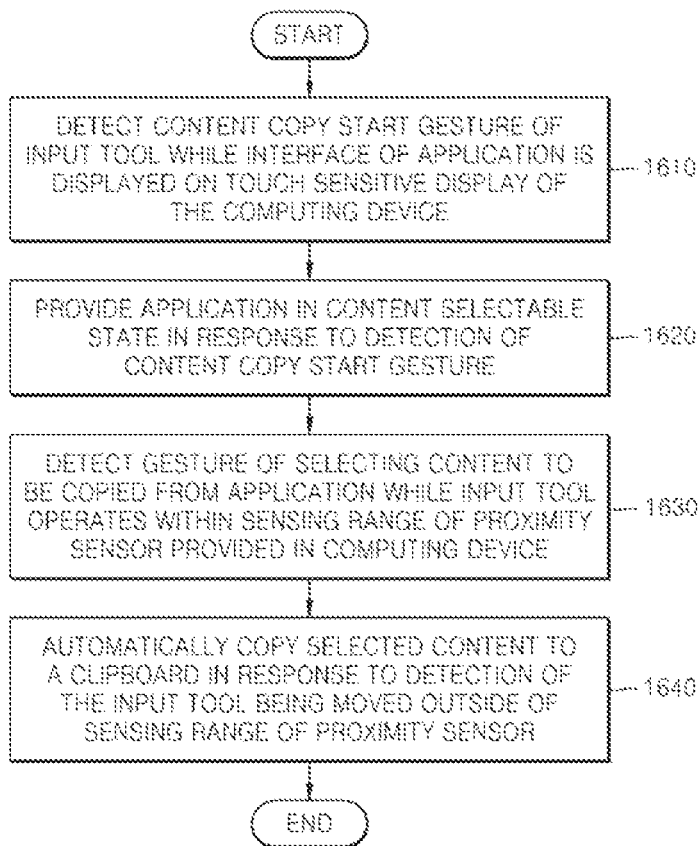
START

DETECT CONTENT COPY START GESTURE OF INPUT TOOL WHILE INTERFACE OF APPLICATION IS DISPLAYED ON TOUCH SENSITIVE DISPLAY OF THE COMPUTING DEVICE

1610

PROVIDE APPLICATION IN CONTENT SELECTABLE STATE IN RESPONSE TO DETECTION OF CONTENT COPY START GESTURE

1620

DETECT GESTURE OF SELECTING CONTENT TO BE COPIED FROM APPLICATION WHILE INPUT TOOL OPERATES WITHIN SENSING RANGE OF PROXIMITY SENSOR PROVIDED IN COMPUTING DEVICE

1630

AUTOMATICALLY COPY SELECTED CONTENT TO A CLIPBOARD IN RESPONSE TO DETECTION OF THE INPUT TOOL BEING MOVED OUTSIDE OF SENSING RANGE OF PROXIMITY SENSOR

1640

END